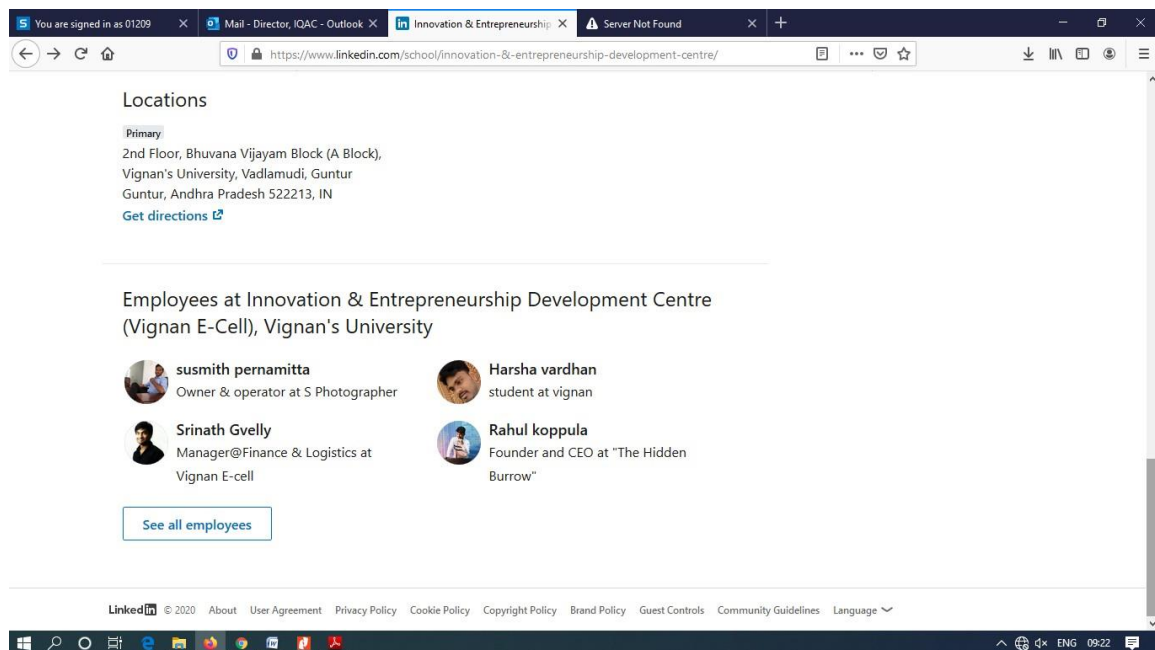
S You are signed in as 01209 ×
Mail - Director, IQAC - Outlook ×
Innovation & Entrepreneurship ×
Server Not Found ×
+

https://www.linkedin.com/school/innovation-&-entrepreneurship-development-centre/

Locations

Primary
2nd Floor, Bhuvana Vijayam Block (A Block), Vignan's University, Vadlamudi, Guntur
Guntur, Andhra Pradesh 522213, IN
Get directions

Employees at Innovation & Entrepreneurship Development Centre (Vignan E-Cell), Vignan's University

susmith pernamitta
Owner & operator at S Photographer

Harsha vardhan
student at vignan

Srinath Gvelly
Manager@Finance & Logistics at Vignan E-cell

Rahul koppula
Founder and CEO at "The Hidden Burrow"

See all employees

Linked in © 2020 About User Agreement Privacy Policy Cookie Policy Copyright Policy Brand Policy Guest Controls Community Guidelines Language

ENG 09:22